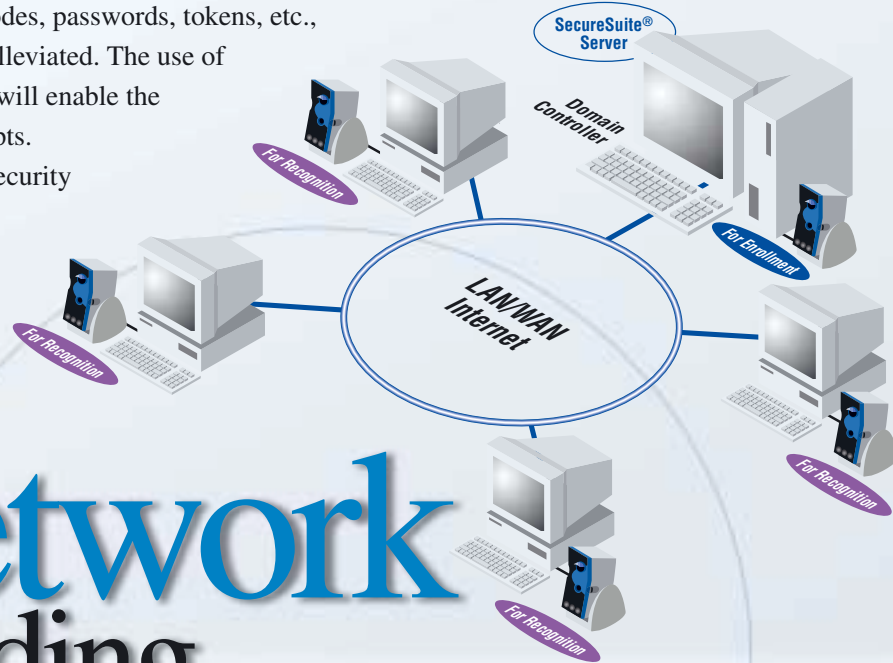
odes, passwords, tokens, etc., lleviated. The use of will enable the pts. ecurity

SecureSuite®
Server

Domain
Controller

For Recognition

For Enrollment

LAN/WAN
Internet

For Recognition

For Recognition

For Recognition

etwork
ding